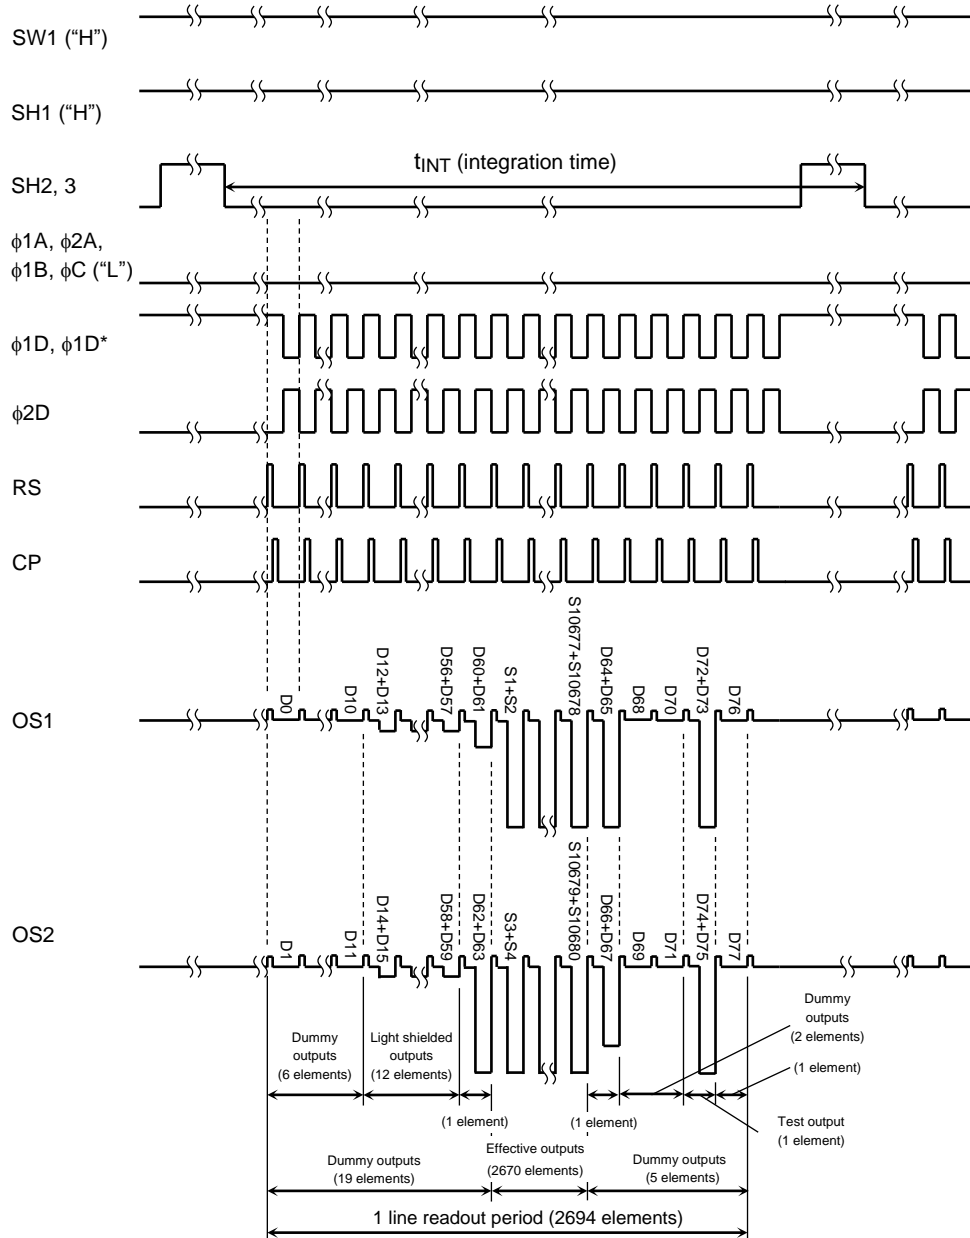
SW1 (“H”)

SH1 (“H”)

SH2, 3

$t_{INT}$ (integration time)

ϕ1A, ϕ2A, ϕ1B, ϕC (“L”)

ϕ1D, ϕ1D*

ϕ2D

RS

CP

OS1

D0
D10
D12+D13
D56+D57
D60+D61
S1+S2
S10677+S10678
D64+D65
D68
D70
D72+D73
D76

OS2

D1
D11
D14+D15
D58+D59
D62+D63
S3+S4
S10679+S10680
D66+D67
D69
D71
D74+D75
D77

Dummy outputs (6 elements)
Light shielded outputs (12 elements)
(1 element)
(1 element)
Dummy outputs (2 elements)
(1 element)
Test output (1 element)
Dummy outputs (19 elements)
Effective outputs (2670 elements)
Dummy outputs (5 elements)
1 line readout period (2694 elements)